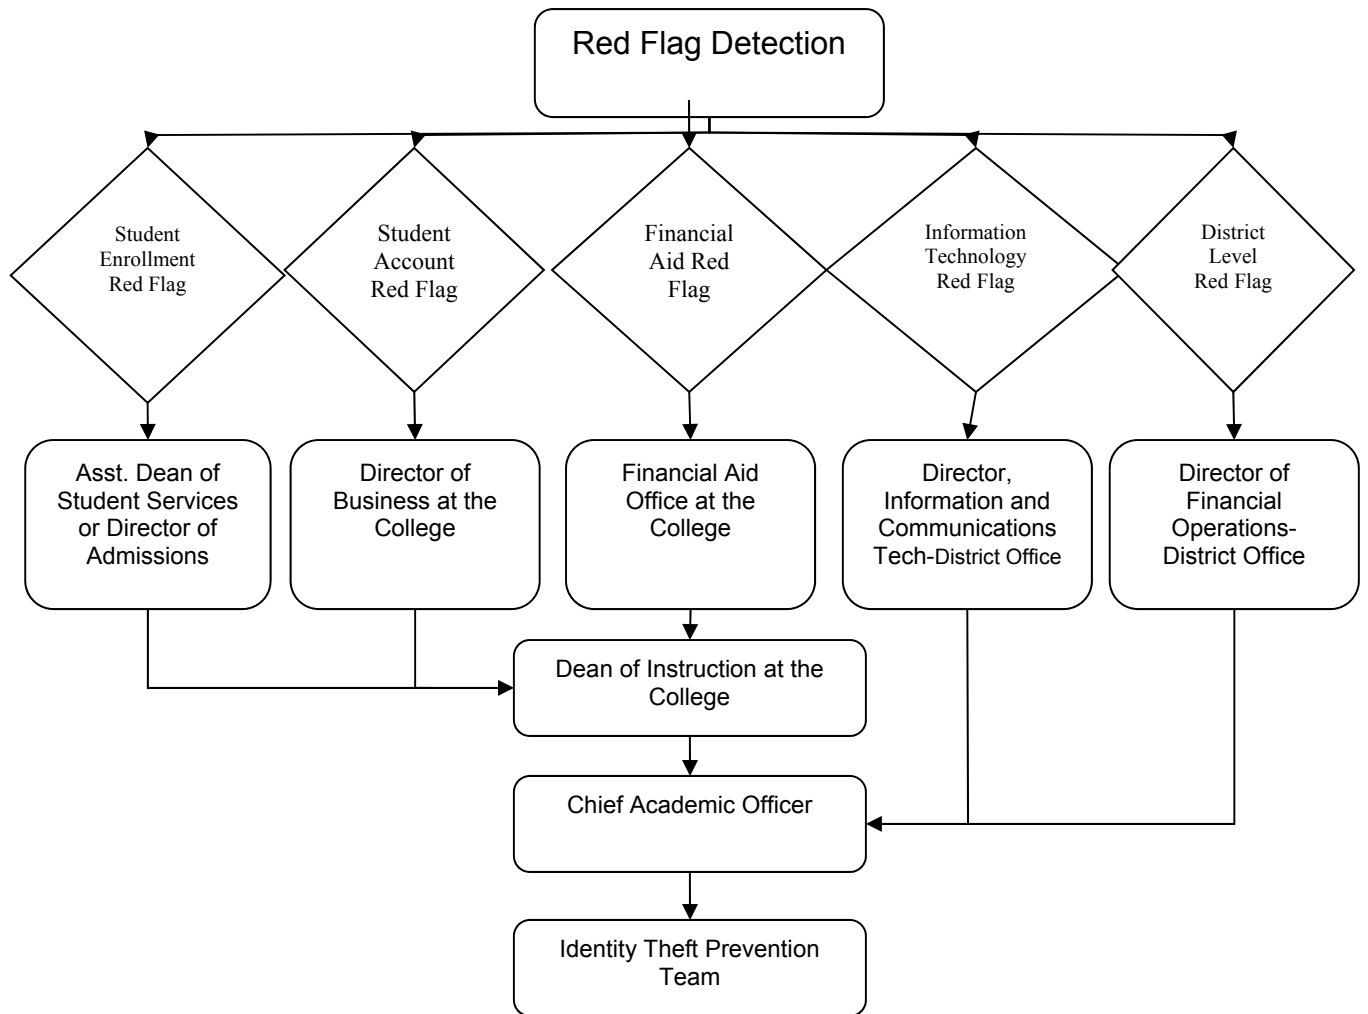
Red Flag Detection

Student Enrollment Red Flag

Student Account Red Flag

Financial Aid Red Flag

Information Technology Red Flag

District Level Red Flag

Asst. Dean of Student Services or Director of Admissions

Director of Business at the College

Financial Aid Office at the College

Director, Information and Communications Tech-District Office

Director of Financial Operations-District Office

Dean of Instruction at the College

Chief Academic Officer

Identity Theft Prevention Team